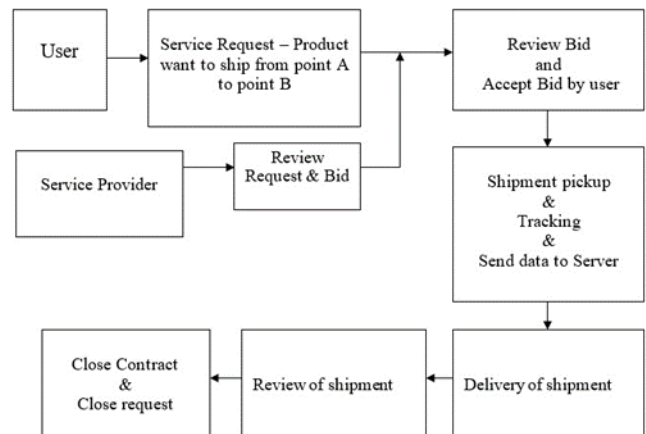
User

Service Request – Product want to ship from point A to point B

Review Bid and Accept Bid by user

Service Provider

Review Request & Bid

Shipment pickup & Tracking & Send data to Server

Close Contract & Close request

Review of shipment

Delivery of shipment